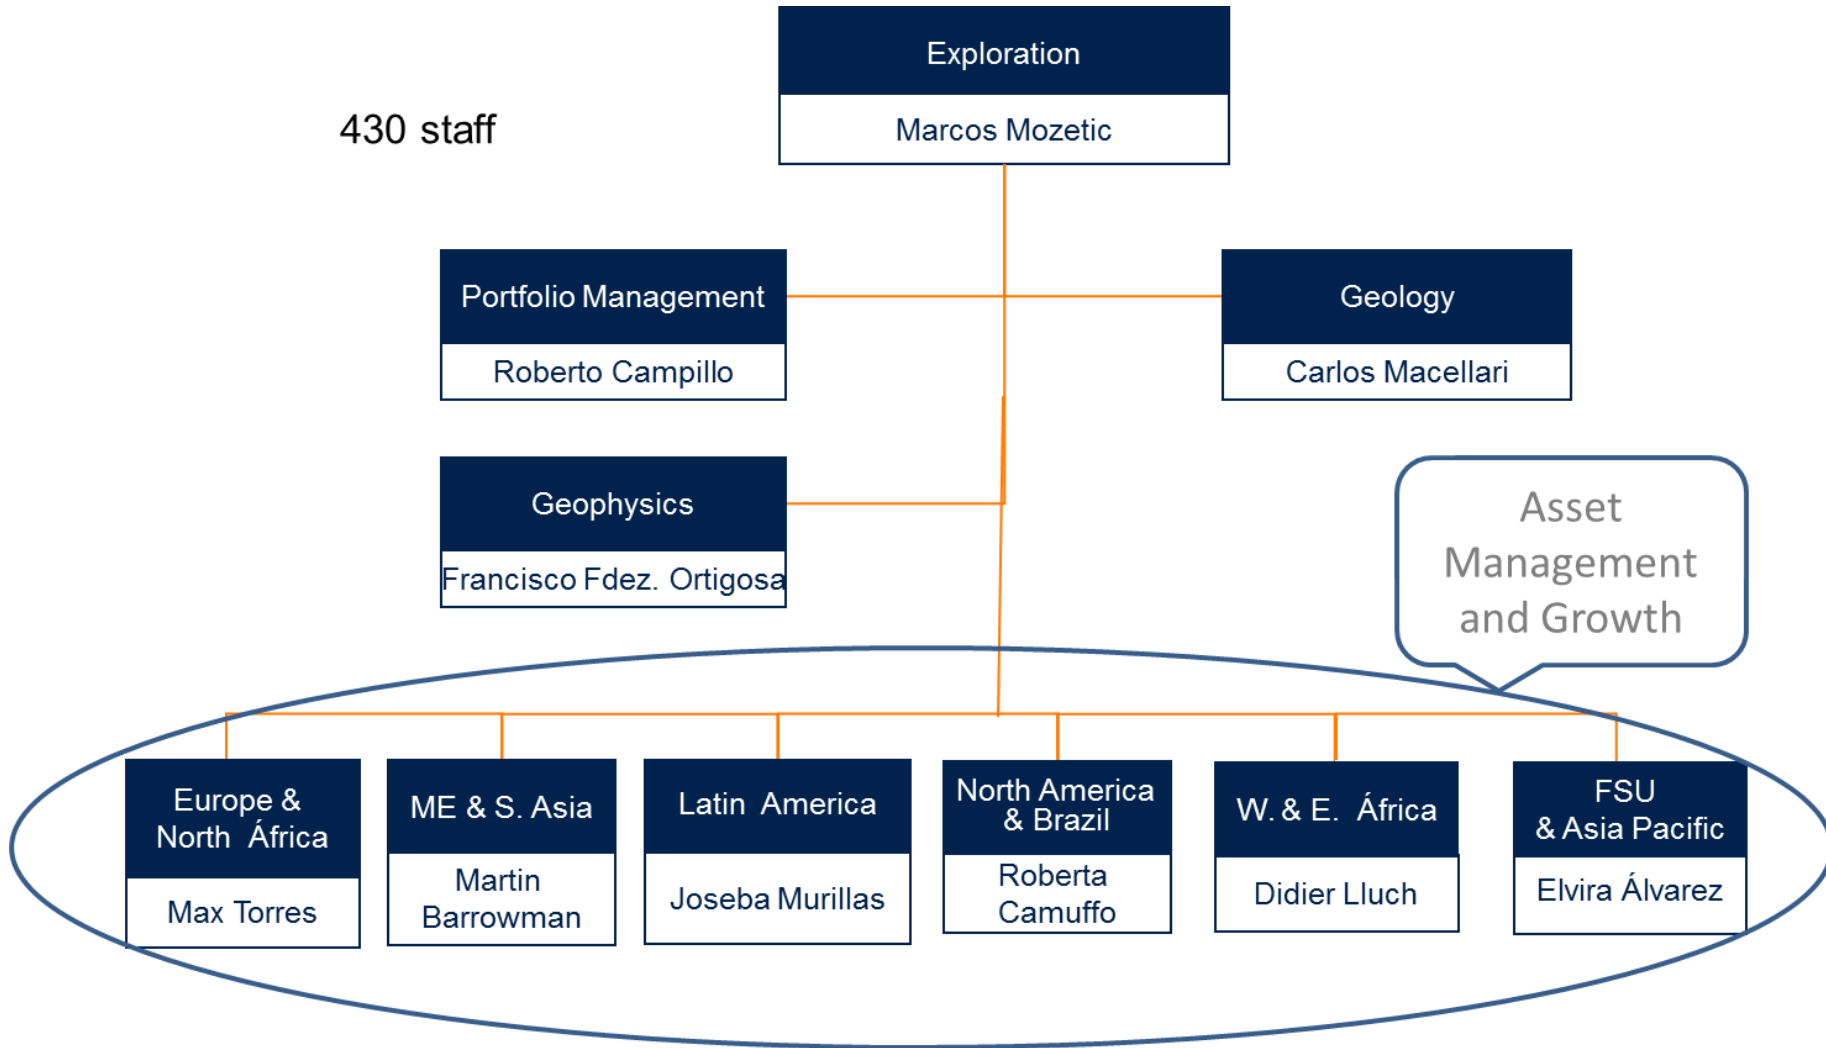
Exploration
Marcos Mozetic

430 staff

Portfolio Management
Roberto Campillo

Geology
Carlos Macellari

Geophysics
Francisco Fdez. Ortigosa

Asset Management and Growth

Europe & North África
Max Torres

ME & S. Asia
Martin Barrowman

Latin America
Joseba Murillas

North America & Brazil
Roberta Camuffo

W. & E. África
Didier Lluch

FSU & Asia Pacific
Elvira Álvarez